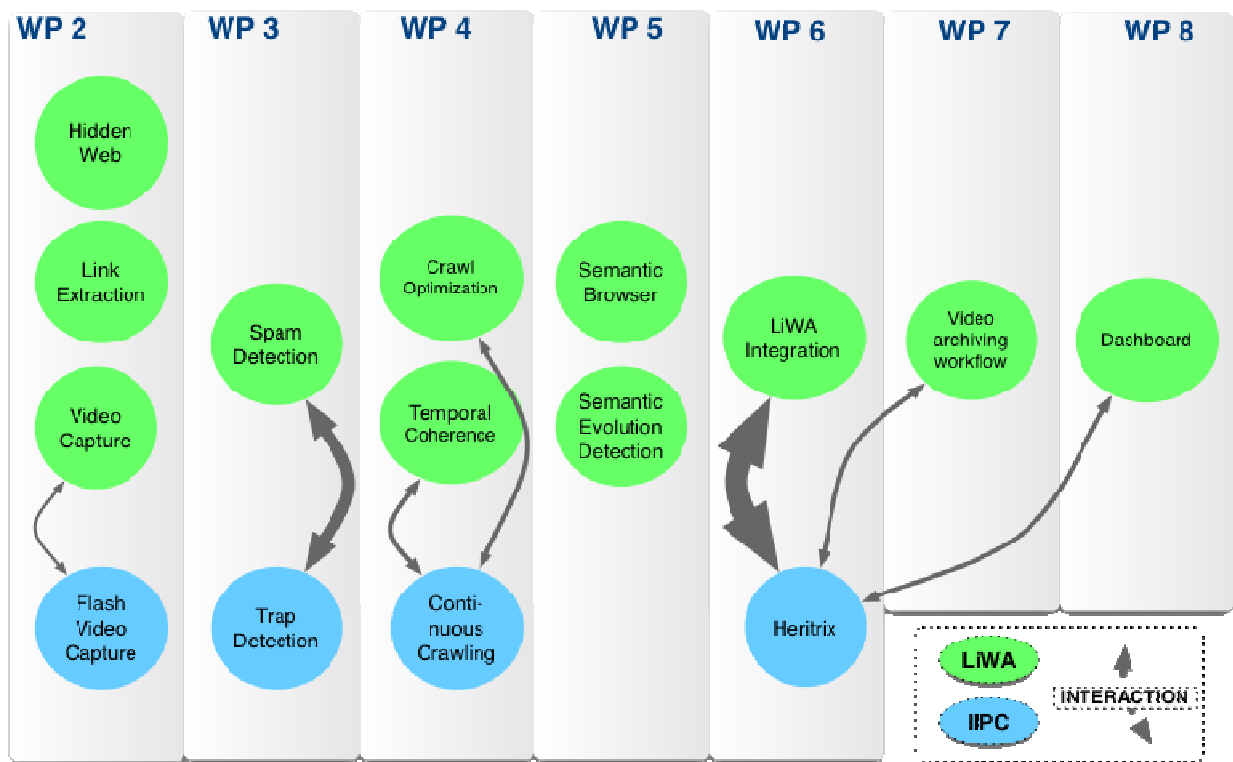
WP 2

Hidden Web

Link Extraction

Video Capture

Flash Video Capture

WP 3

Spam Detection

Trap Detection

WP 4

Crawl Optimization

Temporal Coherence

Continuous Crawling

WP 5

Semantic Browser

Semantic Evolution Detection

WP 6

LiWA Integration

Heritrix

WP 7

Video archiving workflow

WP 8

Dashboard

LiWA

IIPC

INTERACTION